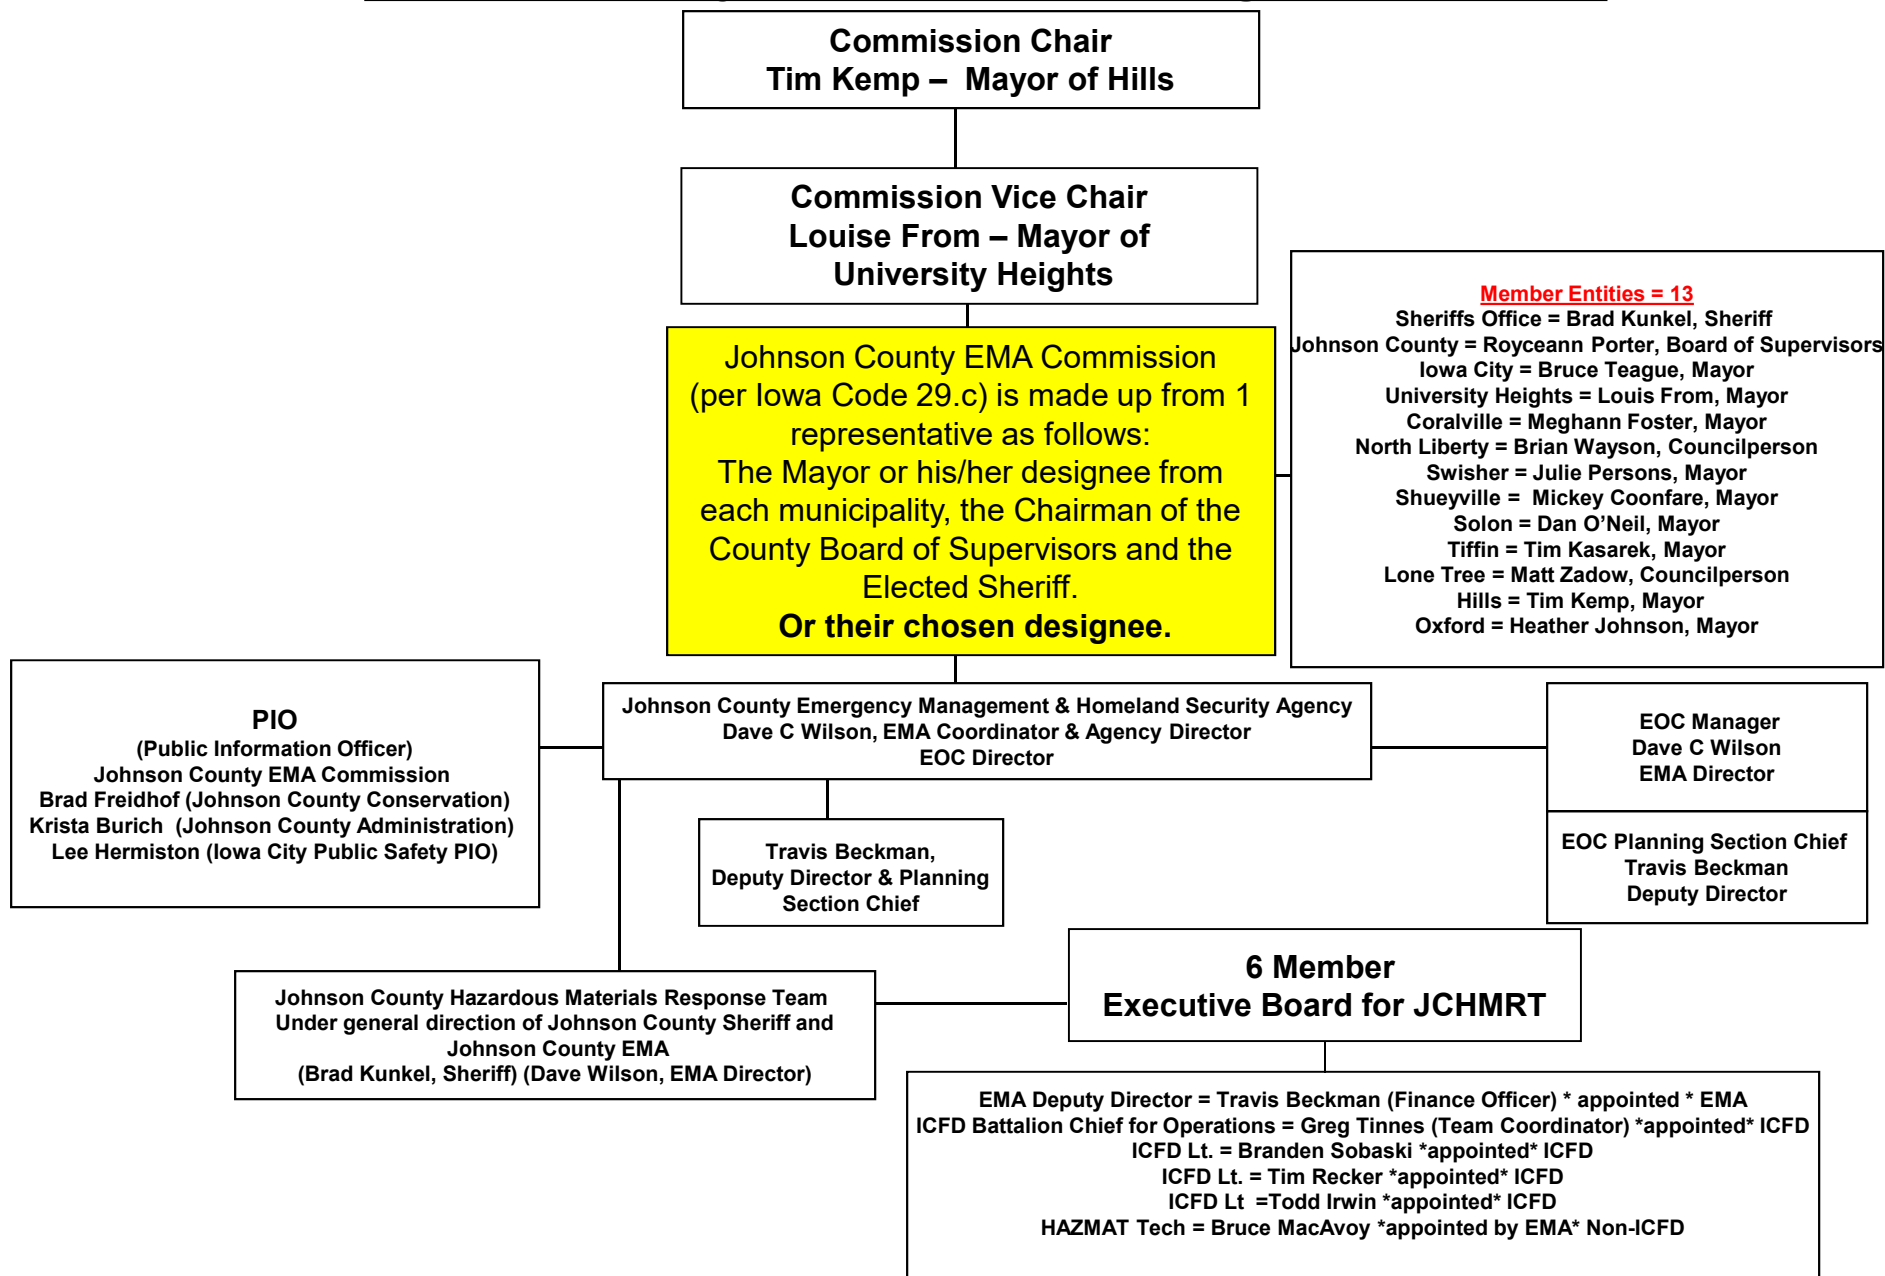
Commission Chair
Tim Kemp – Mayor of Hills

Commission Vice Chair
Louise From – Mayor of University Heights

Member Entities = 13
Sheriffs Office = Brad Kunkel, Sheriff
Johnson County = Royceann Porter, Board of Supervisors
Iowa City = Bruce Teague, Mayor
University Heights = Louis From, Mayor
Coralville = Meghann Foster, Mayor
North Liberty = Brian Wayson, Councilperson
Swisher = Julie Persons, Mayor
Shueyville = Mickey Coonfare, Mayor
Solon = Dan O'Neil, Mayor
Tiffin = Tim Kasarek, Mayor
Lone Tree = Matt Zadow, Councilperson
Hills = Tim Kemp, Mayor
Oxford = Heather Johnson, Mayor

Johnson County EMA Commission (per Iowa Code 29.c) is made up from 1 representative as follows:
The Mayor or his/her designee from each municipality, the Chairman of the County Board of Supervisors and the Elected Sheriff.
Or their chosen designee.

PIO
(Public Information Officer)
Johnson County EMA Commission
Brad Freidhof (Johnson County Conservation)
Krista Burich (Johnson County Administration)
Lee Hermiston (Iowa City Public Safety PIO)

Johnson County Emergency Management & Homeland Security Agency
Dave C Wilson, EMA Coordinator & Agency Director
EOC Director

EOC Manager
Dave C Wilson
EMA Director

Travis Beckman,
Deputy Director & Planning Section Chief

EOC Planning Section Chief
Travis Beckman
Deputy Director

6 Member
Executive Board for JCHMRT

Johnson County Hazardous Materials Response Team
Under general direction of Johnson County Sheriff and Johnson County EMA
(Brad Kunkel, Sheriff) (Dave Wilson, EMA Director)

EMA Deputy Director = Travis Beckman (Finance Officer) * appointed * EMA
ICFD Battalion Chief for Operations = Greg Tinnes (Team Coordinator) *appointed* ICFD
ICFD Lt. = Branden Sobaski *appointed* ICFD
ICFD Lt. = Tim Recker *appointed* ICFD
ICFD Lt =Todd Irwin *appointed* ICFD
HAZMAT Tech = Bruce MacAvoy *appointed by EMA* Non-ICFD